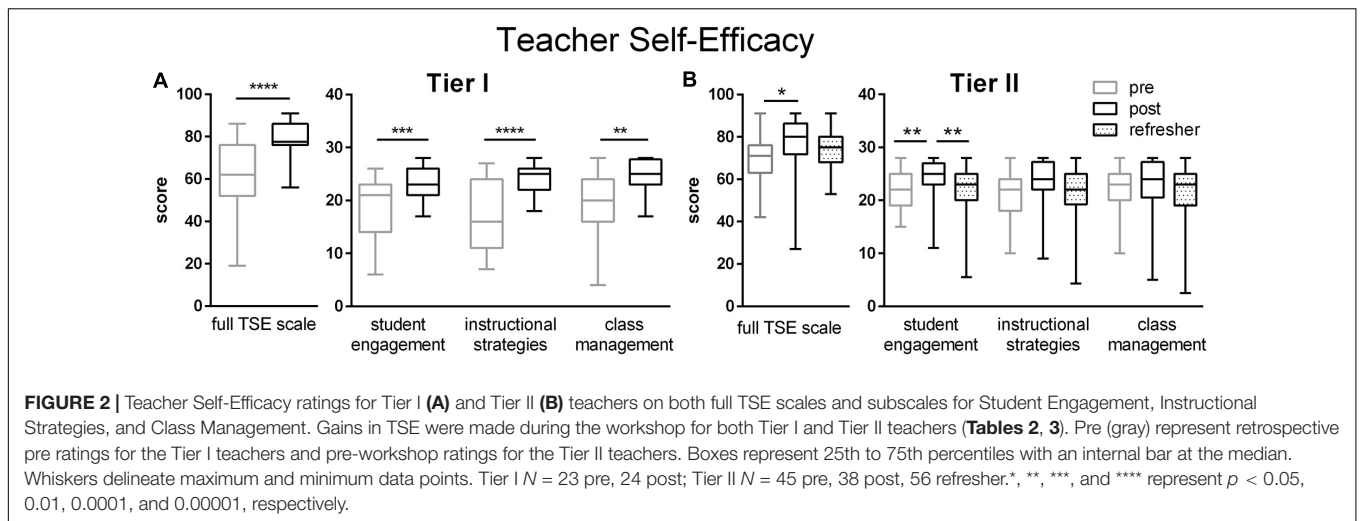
Teacher Self-Efficacy

A

score

100
80
60
40
20
0

****

full TSE scale

Tier I

40
30
20
10
0

***
****
**

student engagement
instructional strategies
class management

B

score

100
80
60
40
20
0

*

full TSE scale

Tier II

pre
post
refresher

40
30
20
10
0

**
**

student engagement
instructional strategies
class management

**FIGURE 2 |** Teacher Self-Efficacy ratings for Tier I **(A)** and Tier II **(B)** teachers on both full TSE scales and subscales for Student Engagement, Instructional Strategies, and Class Management. Gains in TSE were made during the workshop for both Tier I and Tier II teachers (**Tables 2**, **3**). Pre (gray) represent retrospective pre ratings for the Tier I teachers and pre-workshop ratings for the Tier II teachers. Boxes represent 25th to 75th percentiles with an internal bar at the median. Whiskers delineate maximum and minimum data points. Tier I $N = 23$ pre, 24 post; Tier II $N = 45$ pre, 38 post, 56 refresher.*, **, ***, and **** represent $p < 0.05$, 0.01, 0.0001, and 0.00001, respectively.